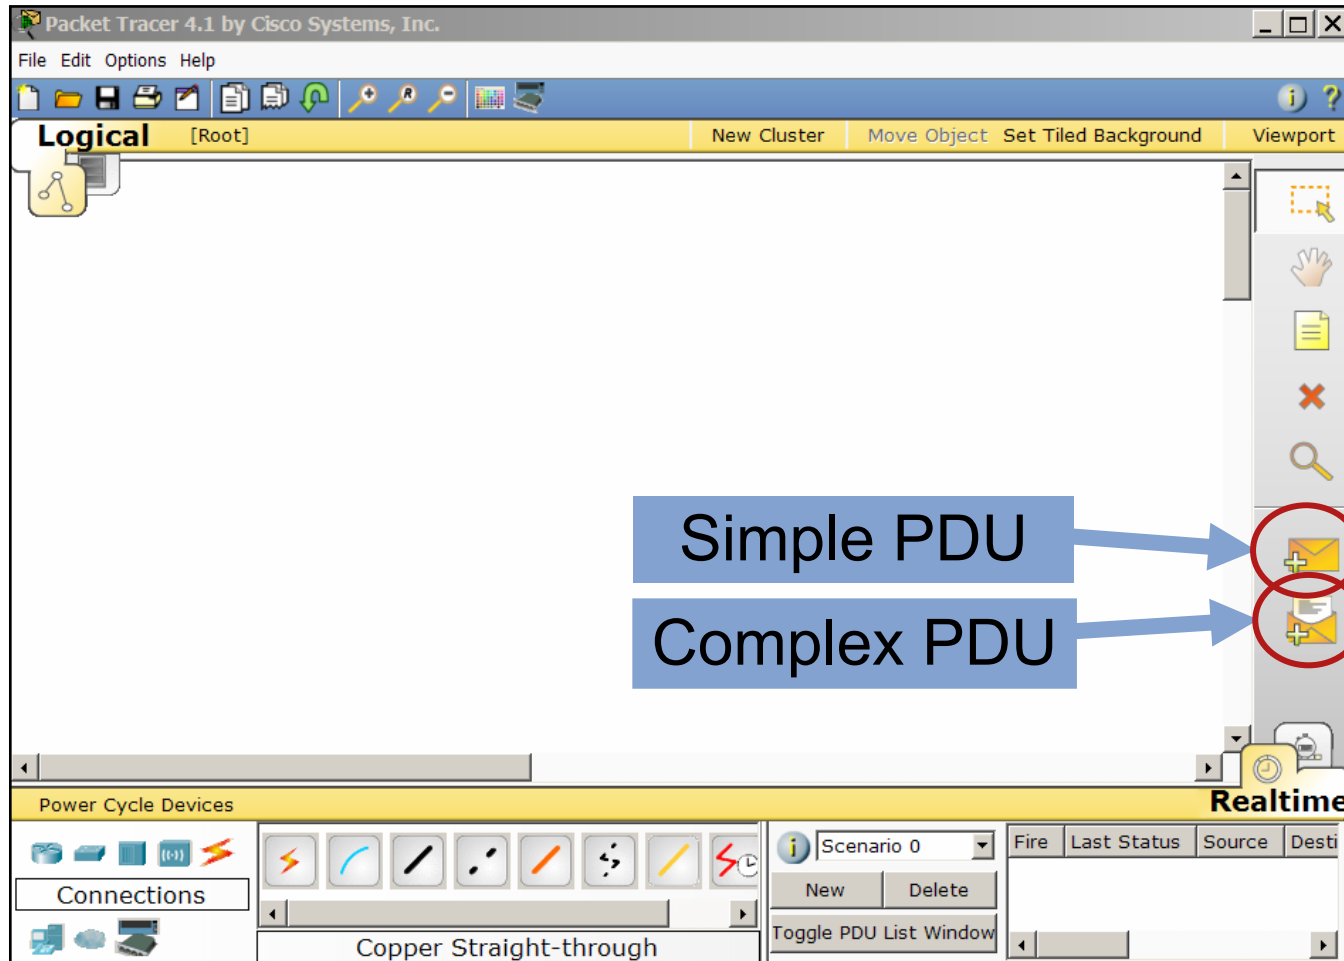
Packet Tracer 4.1 by Cisco Systems, Inc.

File Edit Options Help

Logical [Root] New Cluster Move Object Set Tiled Background Viewport

Simple PDU

Complex PDU

Power Cycle Devices

Realtime

Connections

Copper Straight-through

Scenario 0

New Delete

Toggle PDU List Window

| Fire | Last Status | Source | Desti |
|---|---|---|---|